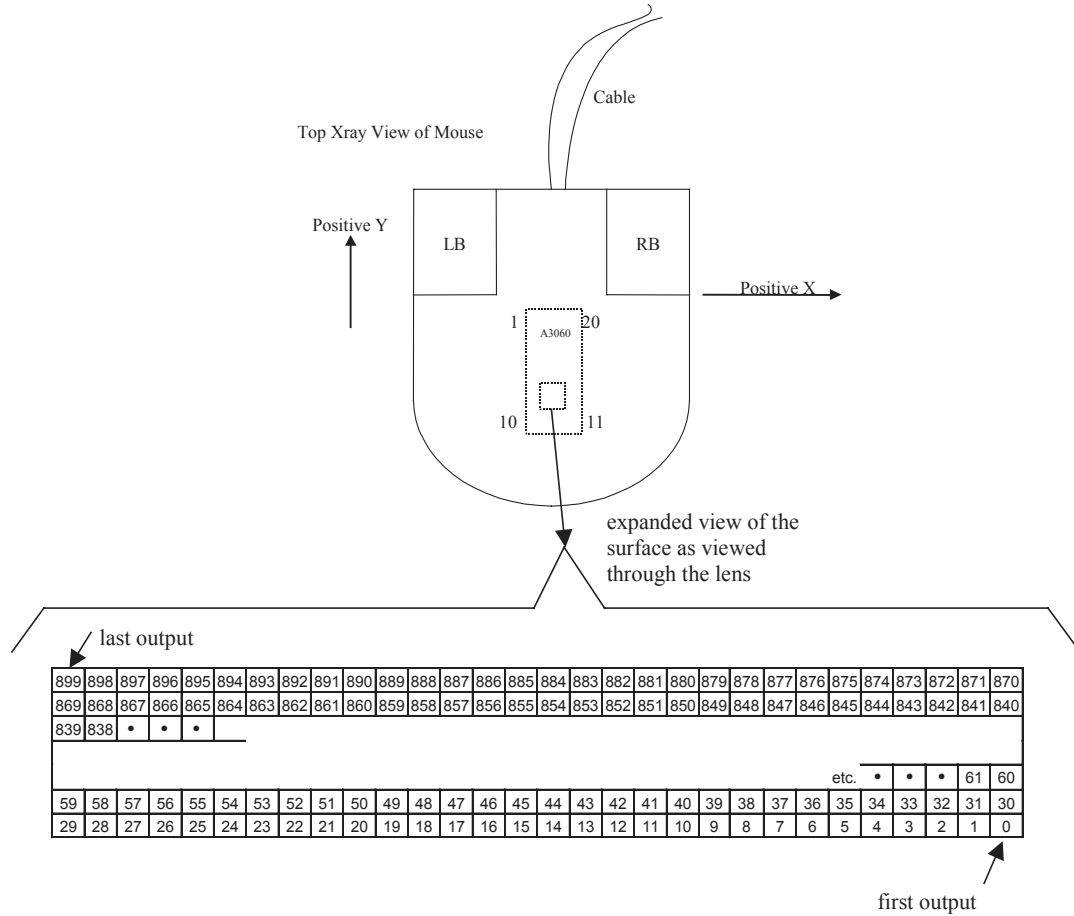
Cable

Top Xray View of Mouse

Positive Y

LB

RB

Positive X

1

A3060

20

10

11

expanded view of the surface as viewed through the lens

last output

| 899 | 898 | 897 | 896 | 895 | 894 | 893 | 892 | 891 | 890 | 889 | 888 | 887 | 886 | 885 | 884 | 883 | 882 | 881 | 880 | 879 | 878 | 877 | 876 | 875 | 874 | 873 | 872 | 871 | 870 |
|---|---|---|---|---|---|---|---|---|---|---|---|---|---|---|---|---|---|---|---|---|---|---|---|---|---|---|---|---|---|
| 869 | 868 | 867 | 866 | 865 | 864 | 863 | 862 | 861 | 860 | 859 | 858 | 857 | 856 | 855 | 854 | 853 | 852 | 851 | 850 | 849 | 848 | 847 | 846 | 845 | 844 | 843 | 842 | 841 | 840 |
| 839 | 838 | • | • | • | | | | | | | | | | | | | | | | | | | | | | | | | |
| | | | | | | | | | | | | | | | | | | | | | | | | etc. | • | • | • | 61 | 60 |
| 59 | 58 | 57 | 56 | 55 | 54 | 53 | 52 | 51 | 50 | 49 | 48 | 47 | 46 | 45 | 44 | 43 | 42 | 41 | 40 | 39 | 38 | 37 | 36 | 35 | 34 | 33 | 32 | 31 | 30 |
| 29 | 28 | 27 | 26 | 25 | 24 | 23 | 22 | 21 | 20 | 19 | 18 | 17 | 16 | 15 | 14 | 13 | 12 | 11 | 10 | 9 | 8 | 7 | 6 | 5 | 4 | 3 | 2 | 1 | 0 |

first output